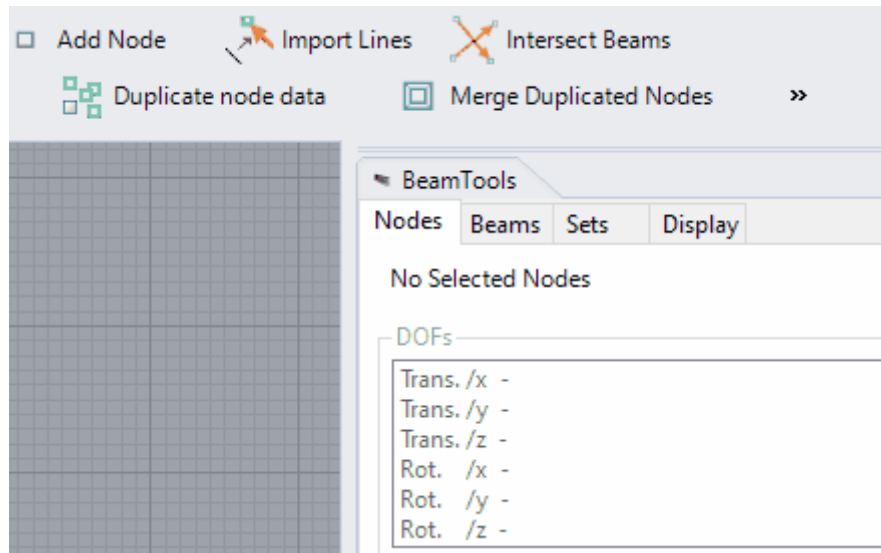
Add Node
Import Lines
Intersect Beams
Duplicate node data
Merge Duplicated Nodes
»

BeamTools
Nodes
Beams
Sets
Display

No Selected Nodes

DOFs
Trans. /x -
Trans. /y -
Trans. /z -
Rot. /x -
Rot. /y -
Rot. /z -